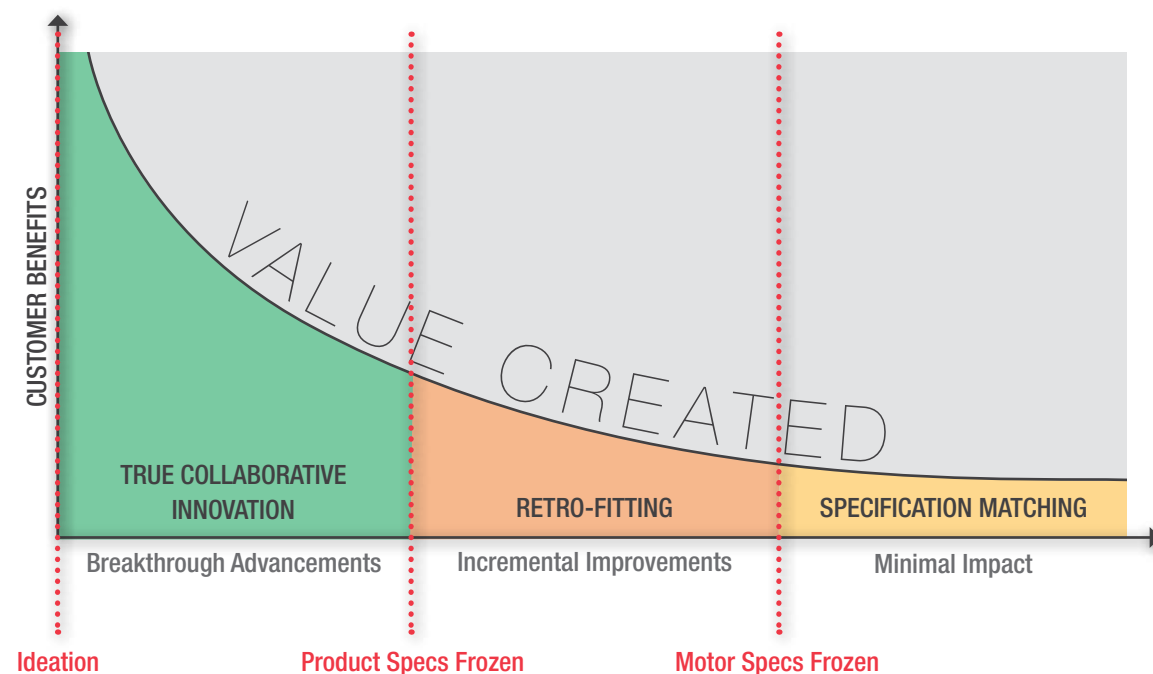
CUSTOMER BENEFITS

VALUE CREATED

TRUE COLLABORATIVE INNOVATION

RETRO-FITTING

SPECIFICATION MATCHING

Breakthrough Advancements

Incremental Improvements

Minimal Impact

Ideation

Product Specs Frozen

Motor Specs Frozen